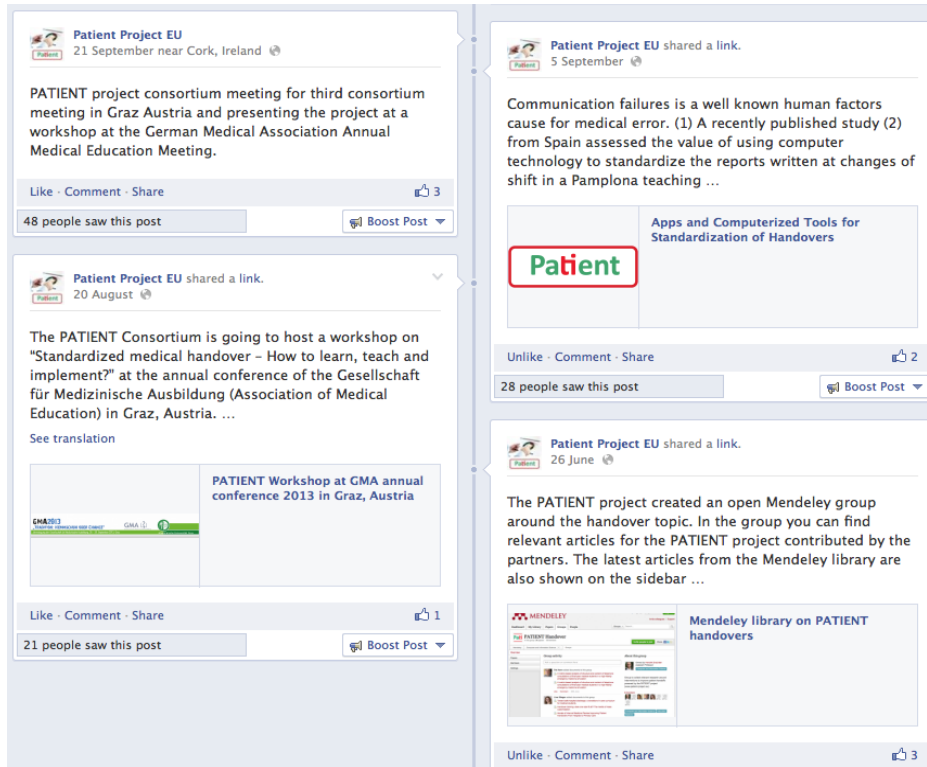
Patient Project EU
21 September near Cork, Ireland

PATIENT project consortium meeting for third consortium meeting in Graz Austria and presenting the project at a workshop at the German Medical Association Annual Medical Education Meeting.

Like · Comment · Share 3

48 people saw this post Boost Post

Patient Project EU shared a link.
20 August

The PATIENT Consortium is going to host a workshop on "Standardized medical handover - How to learn, teach and implement?" at the annual conference of the Gesellschaft für Medizinische Ausbildung (Association of Medical Education) in Graz, Austria. ...

See translation

GMA2013 GMA

PATIENT Workshop at GMA annual conference 2013 in Graz, Austria

Like · Comment · Share 1

21 people saw this post Boost Post

Patient Project EU shared a link.
5 September

Communication failures is a well known human factors cause for medical error. (1) A recently published study (2) from Spain assessed the value of using computer technology to standardize the reports written at changes of shift in a Pamplona teaching ...

Patient

Apps and Computerized Tools for Standardization of Handovers

Unlike · Comment · Share 2

28 people saw this post Boost Post

Patient Project EU shared a link.
26 June

The PATIENT project created an open Mendeley group around the handover topic. In the group you can find relevant articles for the PATIENT project contributed by the partners. The latest articles from the Mendeley library are also shown on the sidebar ...

MENDELEY
PATIENT Handover

Mendeley library on PATIENT handovers

Unlike · Comment · Share 3